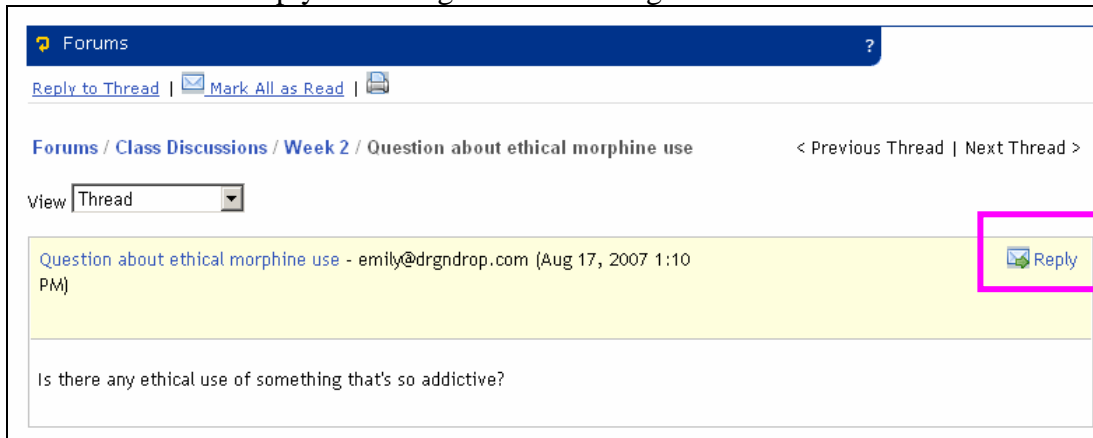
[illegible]

Forums ?

Reply to Thread | Mark All as Read |

Forums / Class Discussions / Week 2 / Question about ethical morphine use

< Previous Thread | Next Thread >

View Thread

Question about ethical morphine use - emily@drgndrop.com (Aug 17, 2007 1:10 PM)

Reply

Is there any ethical use of something that's so addictive?